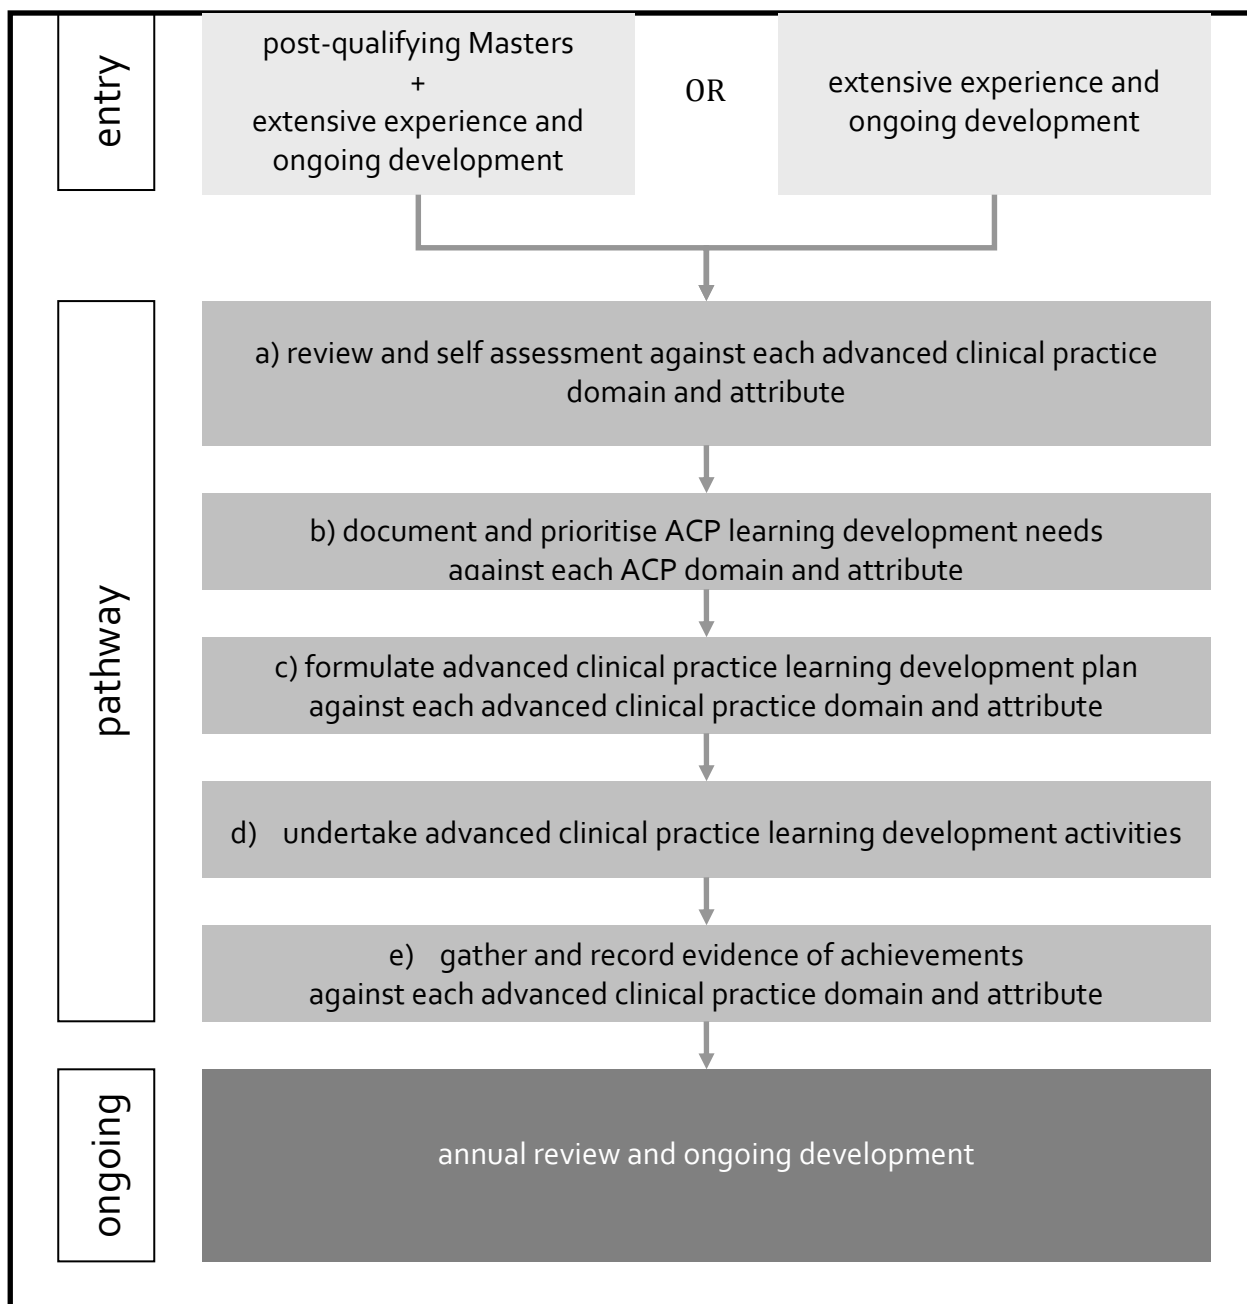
entry

post-qualifying Masters
+
extensive experience and ongoing development

OR

extensive experience and ongoing development

pathway

a) review and self assessment against each advanced clinical practice domain and attribute

b) document and prioritise ACP learning development needs against each ACP domain and attribute

c) formulate advanced clinical practice learning development plan against each advanced clinical practice domain and attribute

d) undertake advanced clinical practice learning development activities

e) gather and record evidence of achievements against each advanced clinical practice domain and attribute

ongoing

annual review and ongoing development